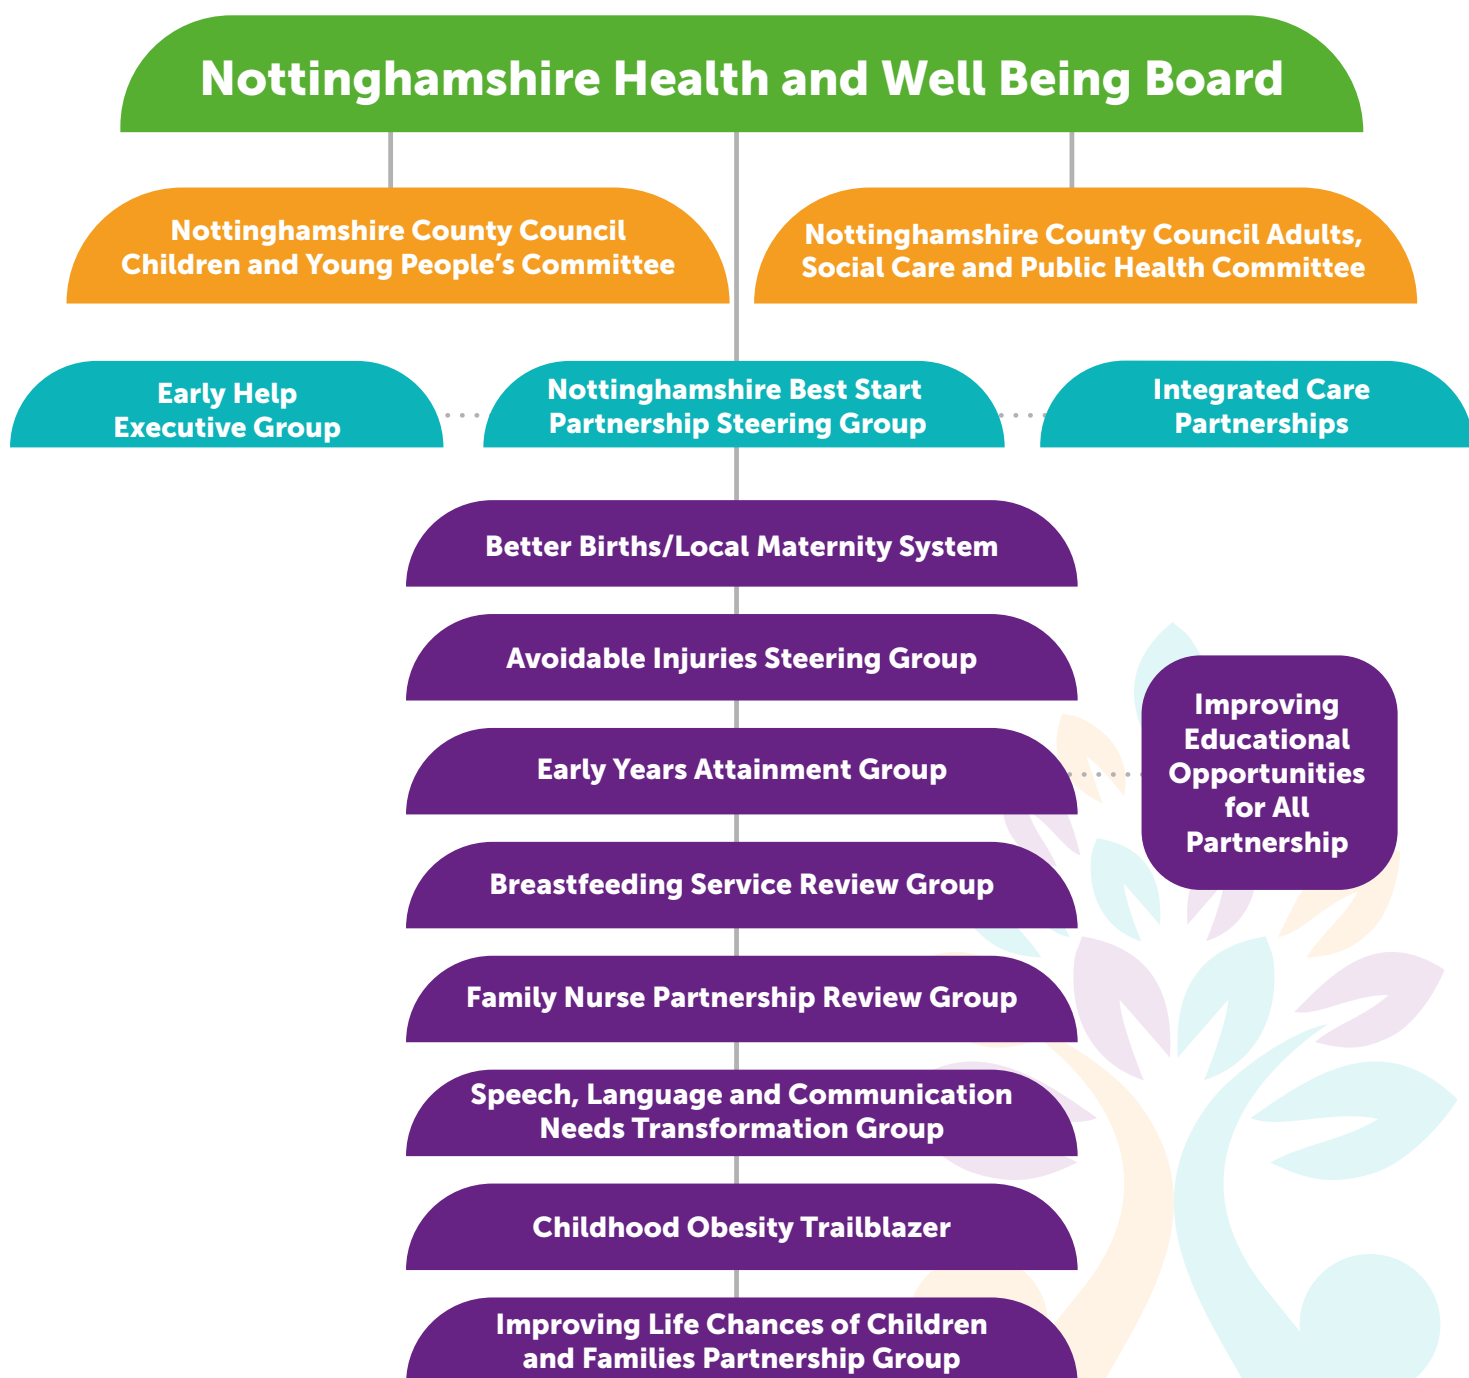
Nottinghamshire Health and Well Being Board

Nottinghamshire County Council Children and Young People's Committee

Nottinghamshire County Council Adults, Social Care and Public Health Committee

Early Help Executive Group

Nottinghamshire Best Start Partnership Steering Group

Integrated Care Partnerships

Better Births/Local Maternity System

Avoidable Injuries Steering Group

Early Years Attainment Group

Improving Educational Opportunities for All Partnership

Breastfeeding Service Review Group

Family Nurse Partnership Review Group

Speech, Language and Communication Needs Transformation Group

Childhood Obesity Trailblazer

Improving Life Chances of Children and Families Partnership Group